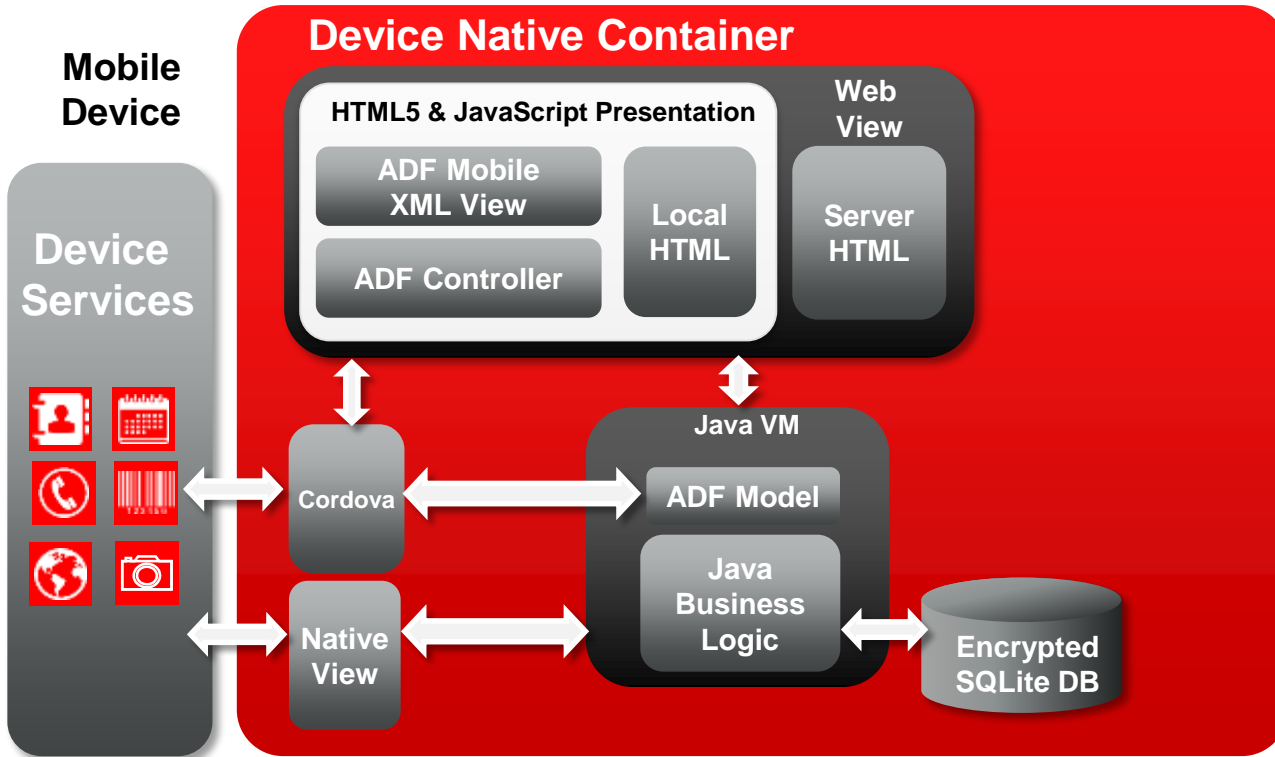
Mobile Device

Device Native Container

HTML5 & JavaScript Presentation

ADF Mobile XML View

ADF Controller

Local HTML

Web View

Server HTML

Device Services

Cordova

Java VM

ADF Model

Java Business Logic

Native View

Encrypted SQLite DB